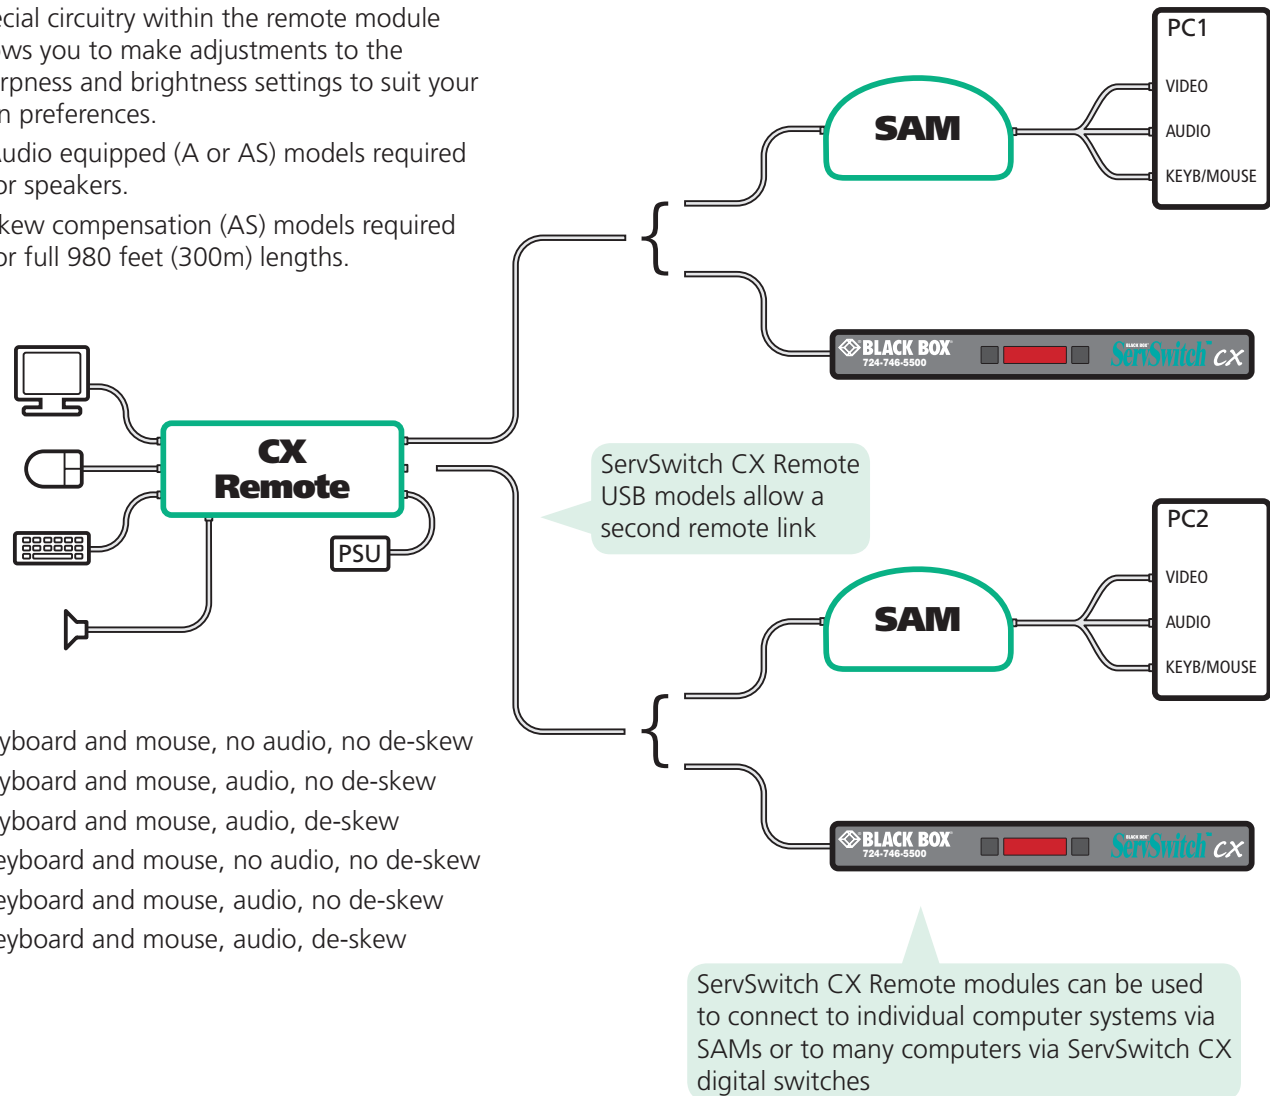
ecial circuitry within the remote module ws you to make adjustments to the rpness and brightness settings to suit your n preferences.

udio equipped (A or AS) models required or speakers.

kew compensation (AS) models required or full 980 feet (300m) lengths.

PC1
VIDEO
AUDIO
KEYB/MOUSE

SAM

BLACK BOX
724-746-5500
BLACK BOX
ServSwitch CX

CX Remote

PSU

ServSwitch CX Remote USB models allow a second remote link

PC2
VIDEO
AUDIO
KEYB/MOUSE

SAM

BLACK BOX
724-746-5500
BLACK BOX
ServSwitch CX

yboard and mouse, no audio, no de-skew
yboard and mouse, audio, no de-skew
yboard and mouse, audio, de-skew
eyboard and mouse, no audio, no de-skew
eyboard and mouse, audio, no de-skew
eyboard and mouse, audio, de-skew

ServSwitch CX Remote modules can be used to connect to individual computer systems via SAMs or to many computers via ServSwitch CX digital switches